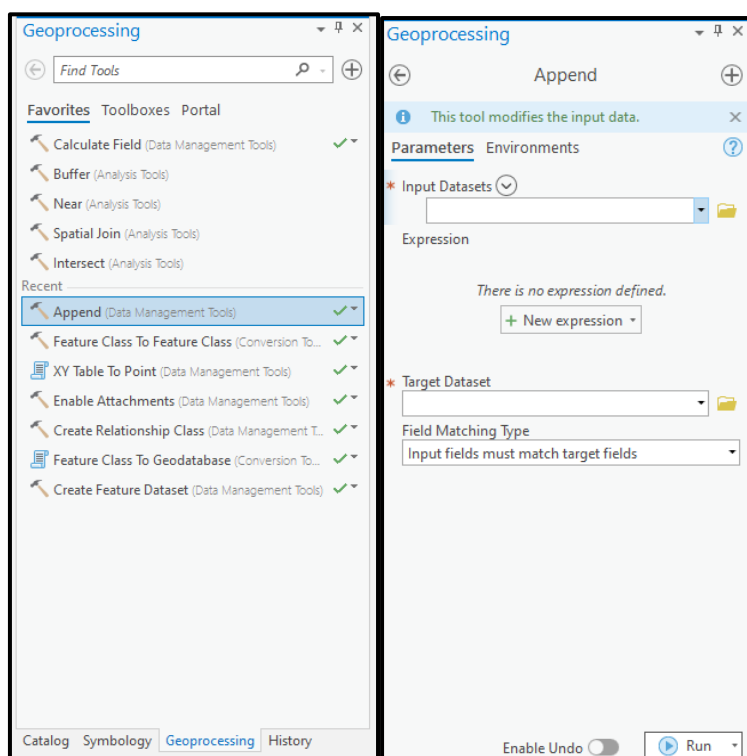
Geoprocessing

Find Tools

Favorites Toolboxes Portal

Calculate Field (Data Management Tools)

Buffer (Analysis Tools)

Near (Analysis Tools)

Spatial Join (Analysis Tools)

Intersect (Analysis Tools)

Recent

Append (Data Management Tools)

Feature Class To Feature Class (Conversion To...

XY Table To Point (Data Management Tools)

Enable Attachments (Data Management Tools)

Create Relationship Class (Data Management T...

Feature Class To Geodatabase (Conversion To...

Create Feature Dataset (Data Management Tools)

Catalog Symbology Geoprocessing History

Geoprocessing

Append

This tool modifies the input data.

Parameters Environments

* Input Datasets

Expression

There is no expression defined.

+ New expression

* Target Dataset

Field Matching Type

Input fields must match target fields

Enable Undo

Run